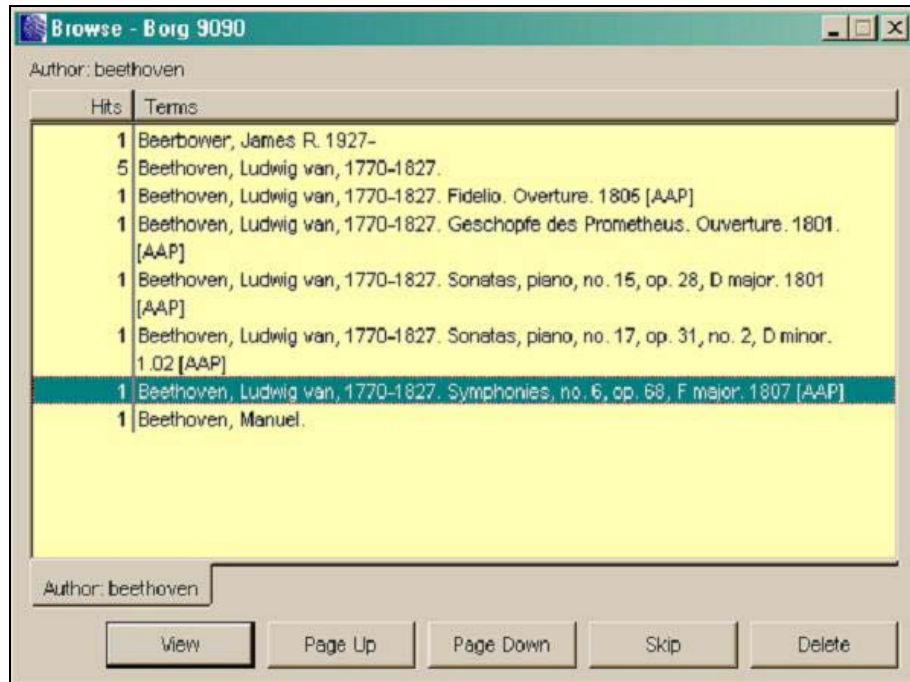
Browse - Borg 9090

Author: beethoven

| Hits | Terms |
|---|---|
| 1 | Beerbower, James R. 1927- |
| 5 | Beethoven, Ludwig van, 1770-1827. |
| 1 | Beethoven, Ludwig van, 1770-1827. Fidelio. Overture. 1806 [AAP] |
| 1 | Beethoven, Ludwig van, 1770-1827. Geschopfe des Prometheus. Ouverture. 1801. [AAP] |
| 1 | Beethoven, Ludwig van, 1770-1827. Sonatas, piano, no. 15, op. 28, D major. 1801 [AAP] |
| 1 | Beethoven, Ludwig van, 1770-1827. Sonatas, piano, no. 17, op. 31, no. 2, D minor. 1.02 [AAP] |
| 1 | Beethoven, Ludwig van, 1770-1827. Symphonies, no. 6, op. 68, F major. 1807 [AAP] |
| 1 | Beethoven, Manuel. |

Author: beethoven

View | Page Up | Page Down | Skip | Delete